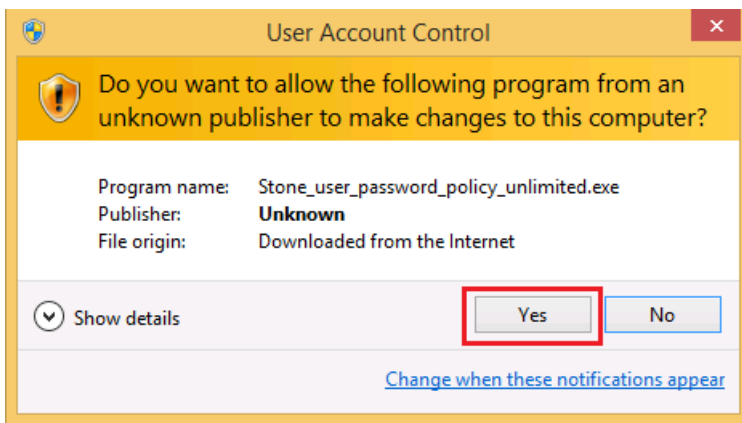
User Account Control

Do you want to allow the following program from an unknown publisher to make changes to this computer?

| | |
|---|---|
| Program name: | Stone_user_password_policy_unlimited.exe |
| Publisher: | **Unknown** |
| File origin: | Downloaded from the Internet |

Show details

Yes

No

Change when these notifications appear